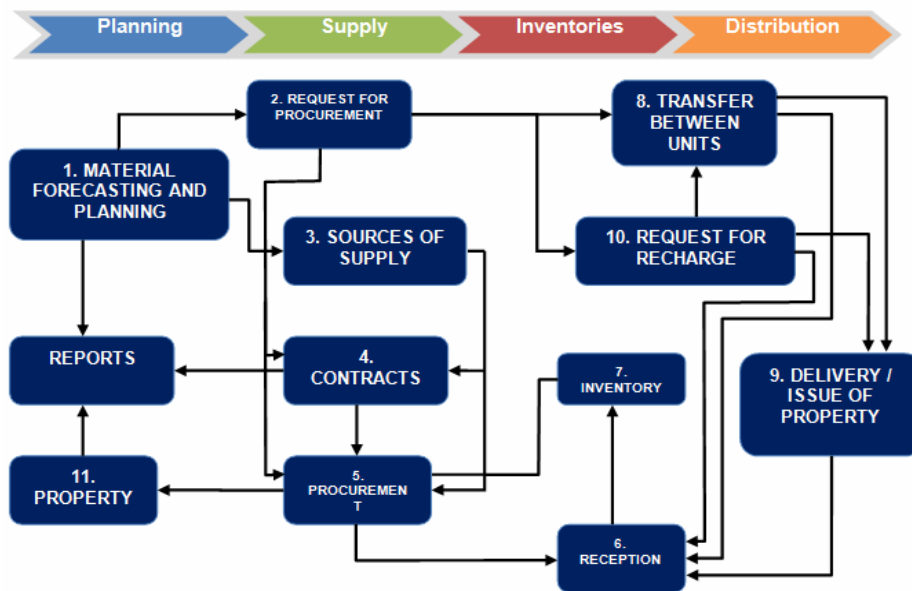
Planning
Supply
Inventories
Distribution

1. MATERIAL FORECASTING AND PLANNING

2. REQUEST FOR PROCUREMENT

3. SOURCES OF SUPPLY

8. TRANSFER BETWEEN UNITS

10. REQUEST FOR RECHARGE

REPORTS

4. CONTRACTS

7. INVENTORY

9. DELIVERY / ISSUE OF PROPERTY

11. PROPERTY

5. PROCUREMEN T

6. RECEPTION